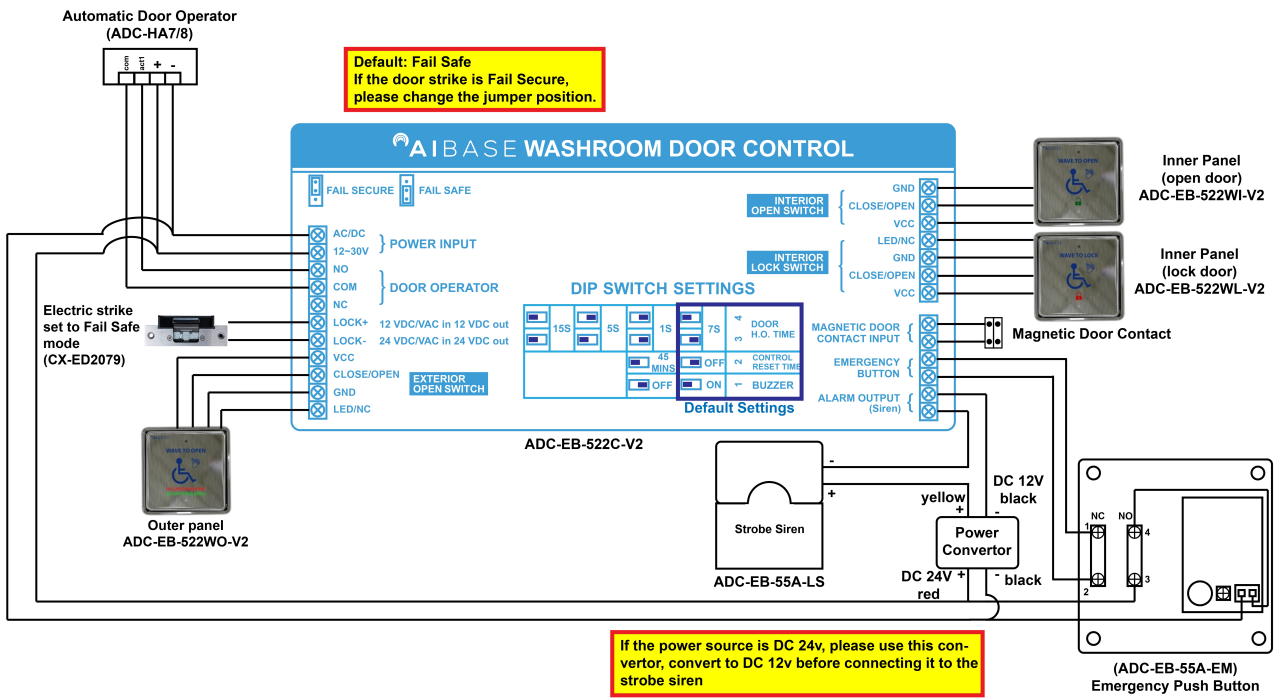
Automatic Door Operator
(ADC-HA7/8)

com act1 + -

Default: Fail Safe
If the door strike is Fail Secure,
please change the jumper position.

AIBASE WASHROOM DOOR CONTROL

FAIL SECURE
FAIL SAFE

AC/DC
12~30V
POWER INPUT
NO
COM
NC
DOOR OPERATOR
LOCK+
LOCK-
12 VDC/VAC in 12 VDC out
24 VDC/VAC in 24 VDC out
VCC
CLOSE/OPEN
GND
LED/NC
EXTERIOR OPEN SWITCH

Electric strike set to Fail Safe mode (CX-ED2079)

DIP SWITCH SETTINGS

| 15S | 5S | 1S | 7S | 4 3 | DOOR H.O. TIME |
|---|---|---|---|---|---|
| | | 45 MINS | OFF | 2 | CONTROL RESET TIME |
| | | OFF | ON | 1 | BUZZER |

Default Settings

INTERIOR OPEN SWITCH
GND
CLOSE/OPEN
VCC
LED/NC
INTERIOR LOCK SWITCH
GND
CLOSE/OPEN
VCC
MAGNETIC DOOR CONTACT INPUT
EMERGENCY BUTTON
ALARM OUTPUT (Siren)

WAVE TO OPEN
Inner Panel
(open door)
ADC-EB-522WI-V2

WAVE TO LOCK
Inner Panel
(lock door)
ADC-EB-522WL-V2

Magnetic Door Contact

WAVE TO OPEN
Outer panel
ADC-EB-522WO-V2

ADC-EB-522C-V2

-
+
Strobe Siren
ADC-EB-55A-LS

yellow
+
DC 12V
black
-
Power Convertor
DC 24V +
red
- black

NC
1
2
NO
4
3

(ADC-EB-55A-EM)
Emergency Push Button

If the power source is DC 24v, please use this convertor, convert to DC 12v before connecting it to the strobe siren